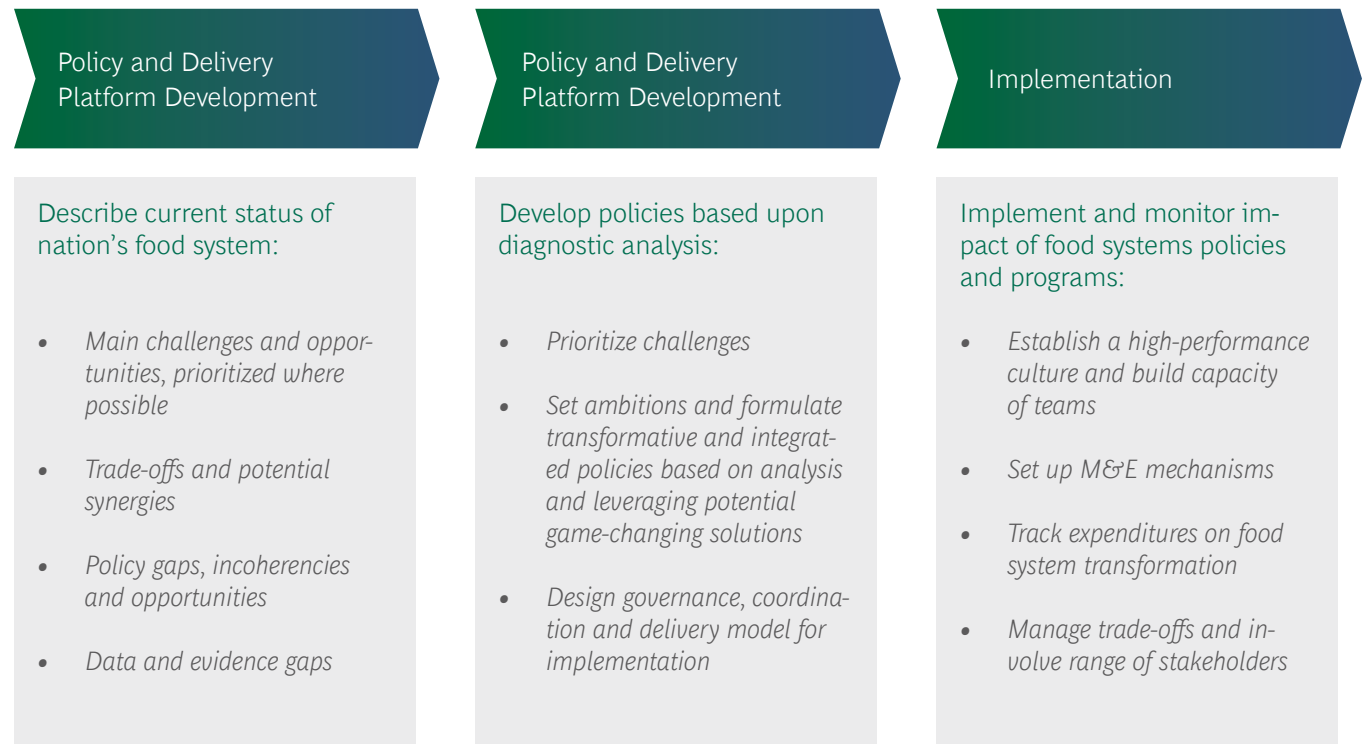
Policy and Delivery Platform Development

Describe current status of nation’s food system:

- *Main challenges and opportunities, prioritized where possible*
- *Trade-offs and potential synergies*
- *Policy gaps, incoherencies and opportunities*
- *Data and evidence gaps*

Policy and Delivery Platform Development

Develop policies based upon diagnostic analysis:

- *Prioritize challenges*
- *Set ambitions and formulate transformative and integrated policies based on analysis and leveraging potential game-changing solutions*
- *Design governance, coordination and delivery model for implementation*

Implementation

Implement and monitor impact of food systems policies and programs:

- *Establish a high-performance culture and build capacity of teams*
- *Set up M&E mechanisms*
- *Track expenditures on food system transformation*
- *Manage trade-offs and involve range of stakeholders*